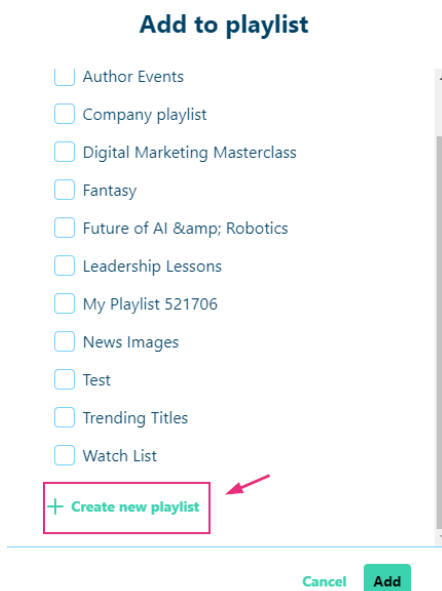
Add to playlist

Author Events

Company playlist

Digital Marketing Masterclass

Fantasy

Future of AI &amp; Robotics

Leadership Lessons

My Playlist 521706

News Images

Test

Trending Titles

Watch List

+ Create new playlist

Cancel Add